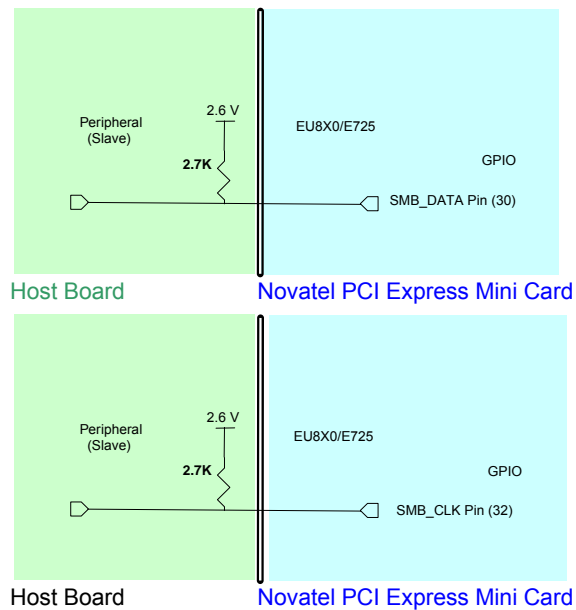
Peripheral
(Slave)

2.6 V

2.7K

EU8X0/E725

GPIO

SMB_DATA Pin (30)

Host Board

Novatel PCI Express Mini Card

Peripheral
(Slave)

2.6 V

2.7K

EU8X0/E725

GPIO

SMB_CLK Pin (32)

Host Board

Novatel PCI Express Mini Card